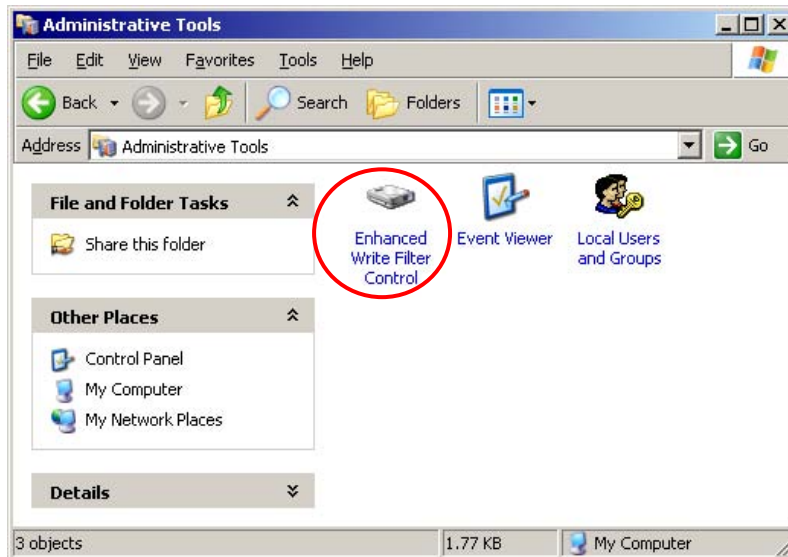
Administrative Tools

File Edit View Favorites Tools Help

Back Search Folders

Address Administrative Tools Go

File and Folder Tasks

Share this folder

Other Places

Control Panel
My Computer
My Network Places

Details

Enhanced Write Filter Control

Event Viewer

Local Users and Groups

3 objects | 1.77 KB | My Computer